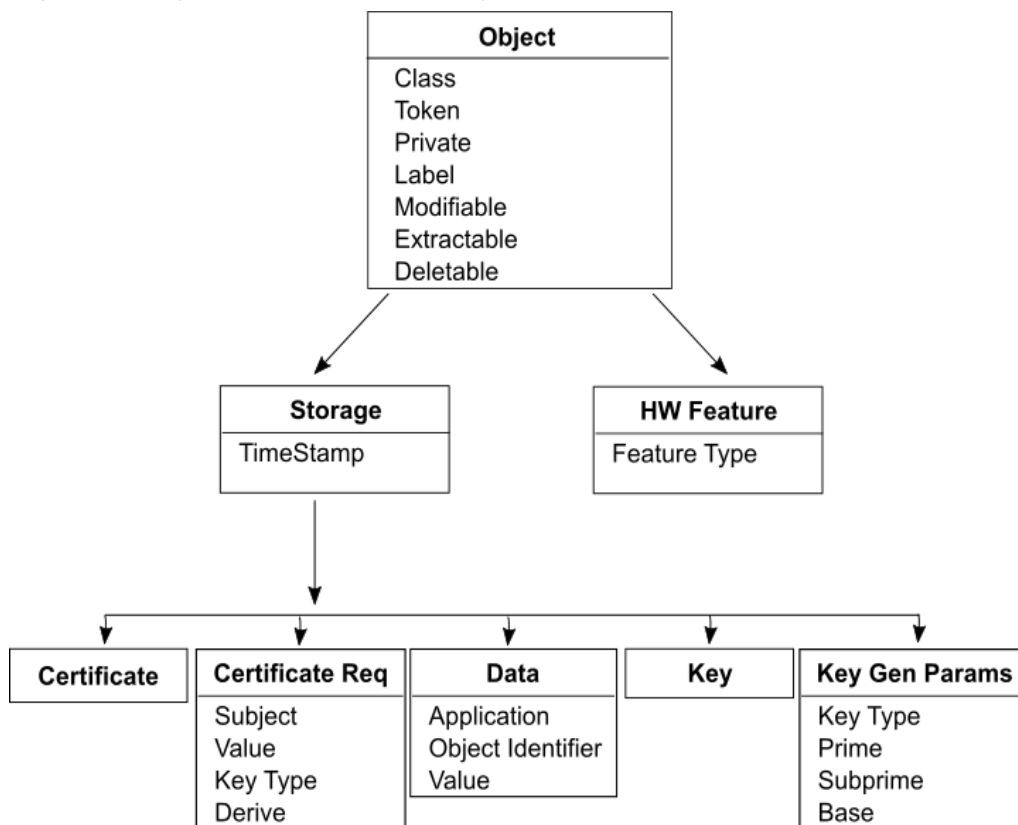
Object
Class
Token
Private
Label
Modifiable
Extractable
Deletable

Storage
TimeStamp

HW Feature
Feature Type

Certificate

Certificate Req
Subject
Value
Key Type
Derive

Data
Application
Object Identifier
Value

Key

Key Gen Params
Key Type
Prime
Subprime
Base